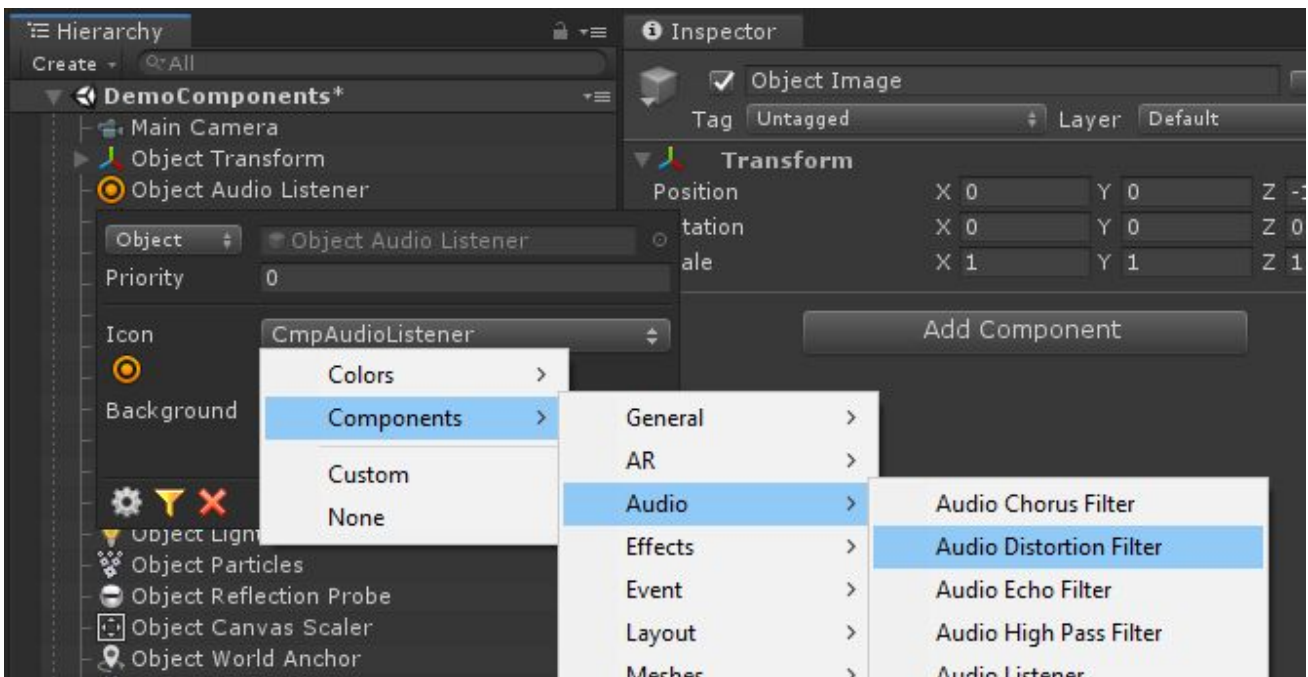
Hierarchy
Create
All
DemoComponents*
Main Camera
Object Transform
Object Audio Listener
Object
Object Audio Listener
Priority 0
Icon CmpAudioListener
Background
Object Light
Object Particles
Object Reflection Probe
Object Canvas Scaler
Object World Anchor

Colors
Components
Custom
None

General
AR
Audio
Effects
Event
Layout
Meshes

Audio Chorus Filter
Audio Distortion Filter
Audio Echo Filter
Audio High Pass Filter
Audio Listener

Inspector
Object Image
Tag Untagged
Layer Default
Transform
Position X 0 Y 0 Z -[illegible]
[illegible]tation X 0 Y 0 Z 0
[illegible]ale X 1 Y 1 Z 1
Add Component